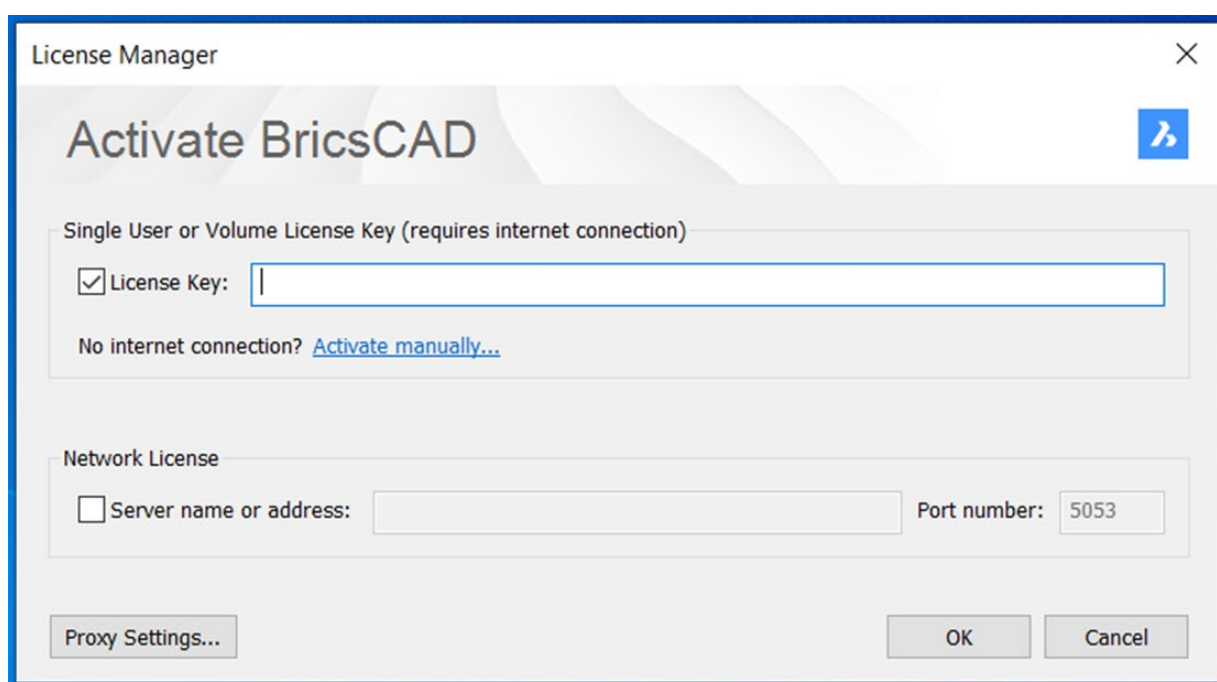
License Manager

Activate BricsCAD

Single User or Volume License Key (requires internet connection)

License Key:

No internet connection? Activate manually...

Network License

Server name or address:

Port number: 5053

Proxy Settings...

OK

Cancel